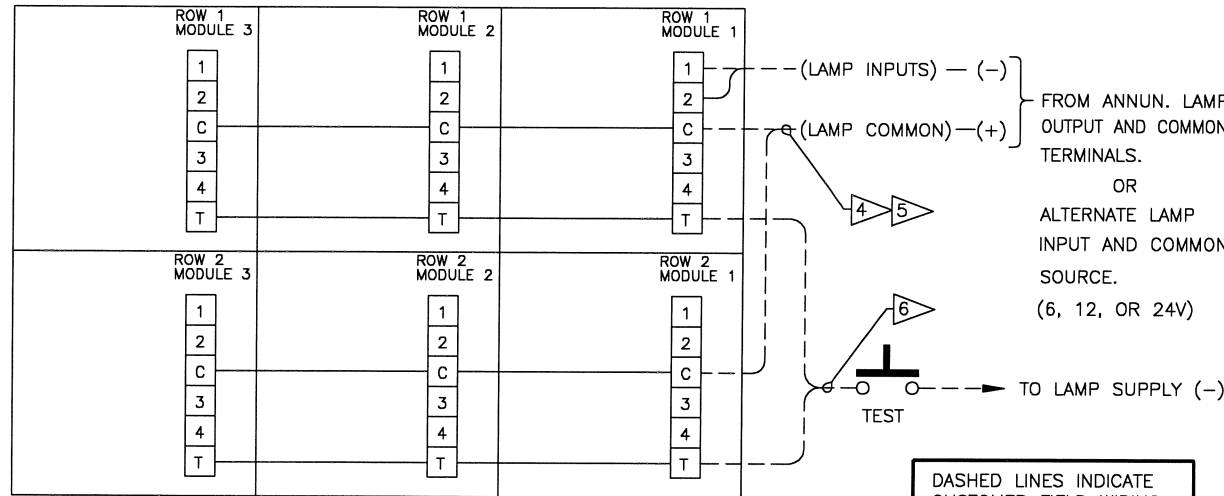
ROW 1 MODULE 3

1
2
C
3
4
T

ROW 1 MODULE 2

1
2
C
3
4
T

ROW 1 MODULE 1

1
2
C
3
4
T

(LAMP INPUTS) — (–)

(LAMP COMMON) —(+)

FROM ANNUN. LAMP OUTPUT AND COMMON TERMINALS.

OR

ALTERNATE LAMP INPUT AND COMMON SOURCE.

(6, 12, OR 24V)

4 5

ROW 2 MODULE 3

1
2
C
3
4
T

ROW 2 MODULE 2

1
2
C
3
4
T

ROW 2 MODULE 1

1
2
C
3
4
T

6

TEST

TO LAMP SUPPLY (–)

DASHED LINES INDICATE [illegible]